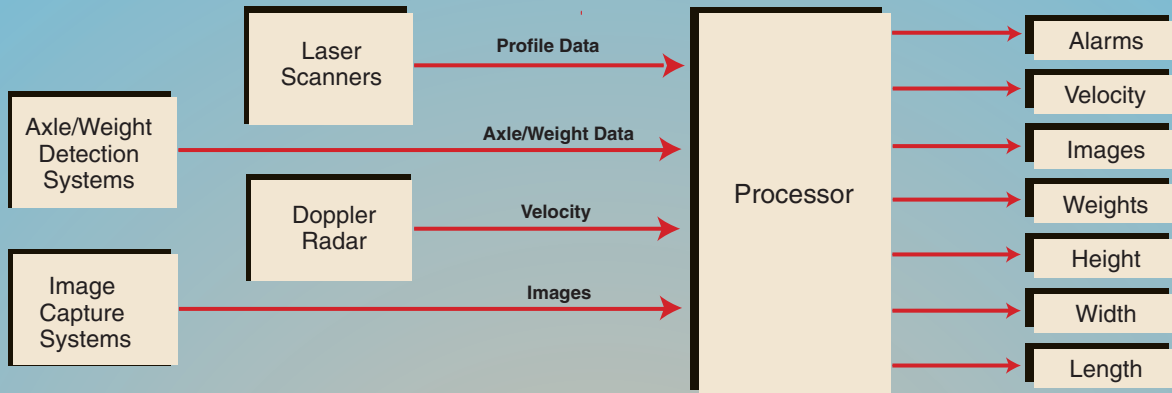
Laser Scanners

Axle/Weight Detection Systems

Doppler Radar

Image Capture Systems

Profile Data

Axle/Weight Data

Velocity

Images

Processor

Alarms

Velocity

Images

Weights

Height

Width

Length